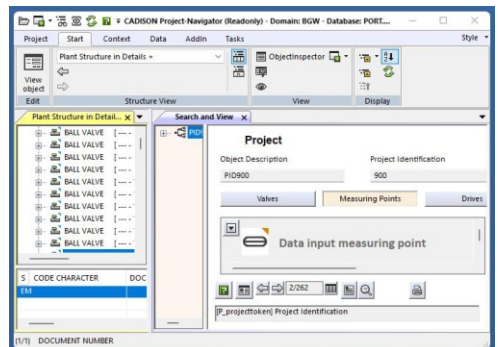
CADISON Project-Navigator (Readonly) - Domain: BGW - Database: PORT...

Project Start Context Data AddIn Tasks Style

Plant Structure in Details +

View object

Edit Structure View

ObjectInspector

View Display

Plant Structure in Detail... ×

BALL VALVE [---
BALL VALVE [---
BALL VALVE [---
BALL VALVE [---
BALL VALVE [---
BALL VALVE [---
BALL VALVE [---
BALL VALVE [---
BALL VALVE [---

S CODE CHARACTER DOC
EM

(1/1) DOCUMENT NUMBER

Search and View ×

PID

Project

Object Description
PID900

Project Identification
900

Valves Measuring Points Drives

Data input measuring point

2/262

[P_projecttoken] Project Identification